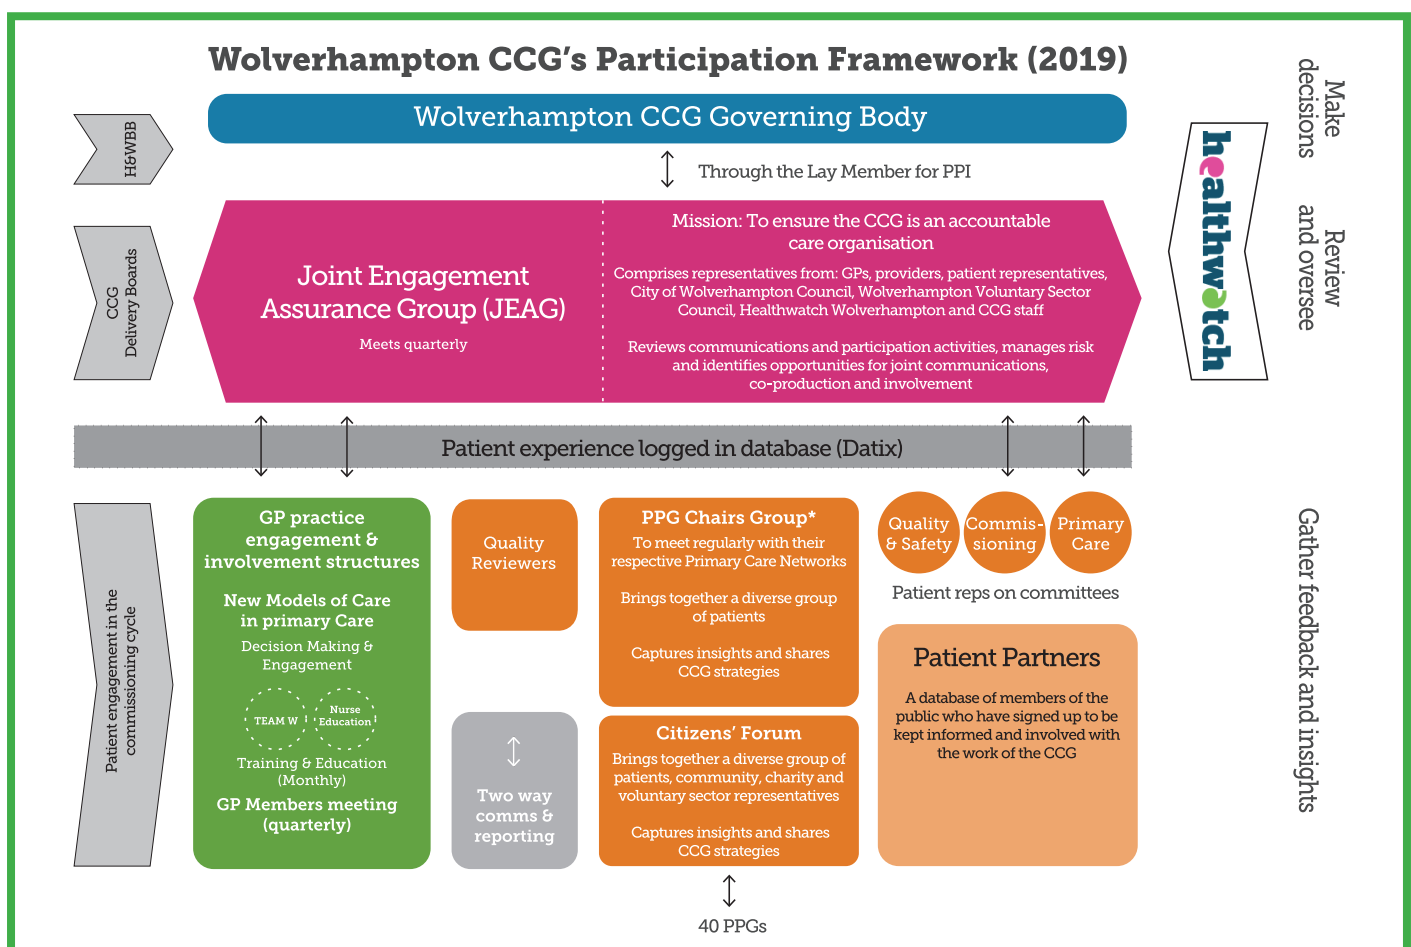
Wolverhampton CCG's Participation Framework (2019)

H&WBB

Wolverhampton CCG Governing Body

Through the Lay Member for PPI

CCG Delivery Boards

Joint Engagement Assurance Group (JEAG)

Meets quarterly

Mission: To ensure the CCG is an accountable care organisation

Comprises representatives from: GPs, providers, patient representatives, City of Wolverhampton Council, Wolverhampton Voluntary Sector Council, Healthwatch Wolverhampton and CCG staff

Reviews communications and participation activities, manages risk and identifies opportunities for joint communications, co-production and involvement

healthwatch

Make decisions

Review and oversee

Patient experience logged in database (Datix)

Patient engagement in the commissioning cycle

GP practice engagement & involvement structures

New Models of Care in primary Care

Decision Making & Engagement

TEAM W

Nurse Education

Training & Education (Monthly)

GP Members meeting (quarterly)

Quality Reviewers

Two way comms & reporting

PPG Chairs Group*

To meet regularly with their respective Primary Care Networks

Brings together a diverse group of patients

Captures insights and shares CCG strategies

Citizens' Forum

Brings together a diverse group of patients, community, charity and voluntary sector representatives

Captures insights and shares CCG strategies

40 PPGs

Quality & Safety

Commis-sioning

Primary Care

Patient reps on committees

Patient Partners

A database of members of the public who have signed up to be kept informed and involved with the work of the CCG

Gather feedback and insights